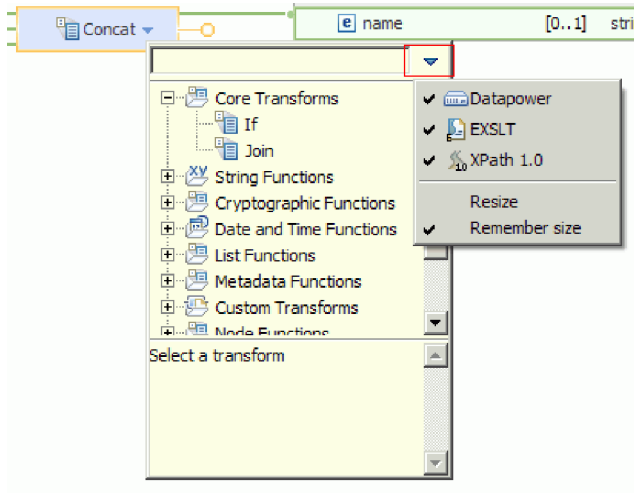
Concat

e name [0..1] stri

Core Transforms
If
Join
String Functions
Cryptographic Functions
Date and Time Functions
List Functions
Metadata Functions
Custom Transforms
Node Functions

Select a transform

Datapower
EXSLT
XPath 1.0
Resize
Remember size